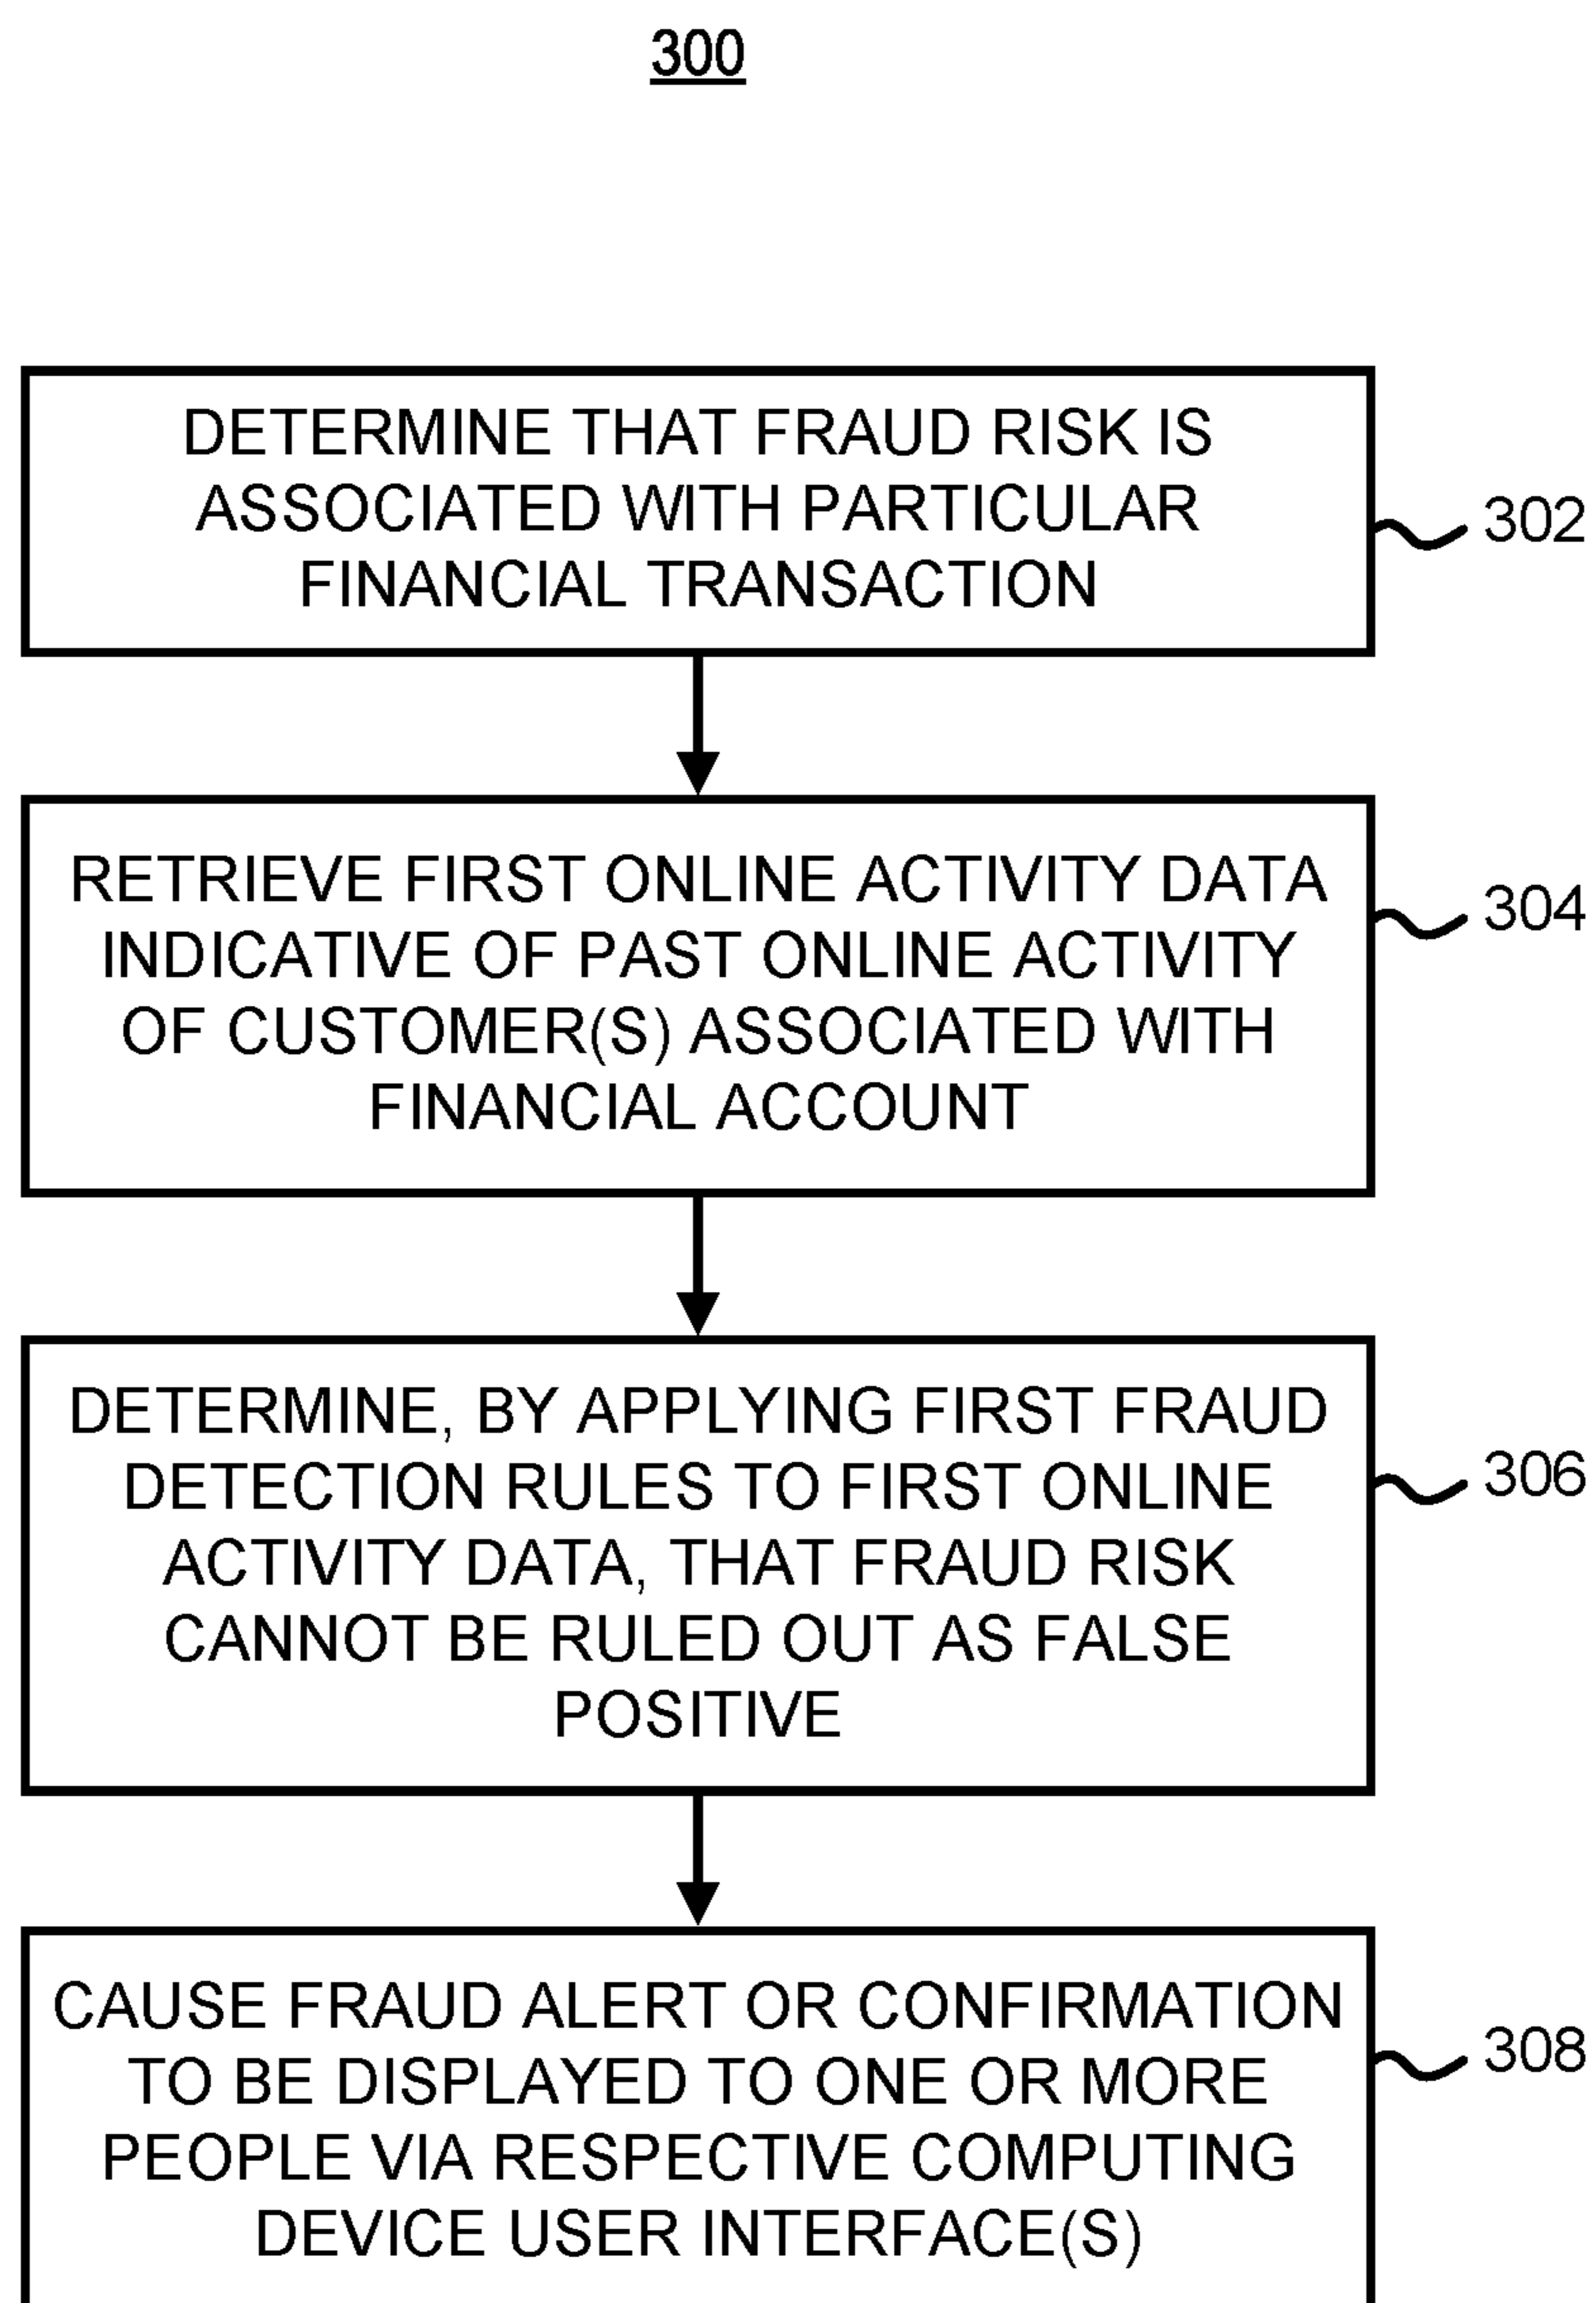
300

DETERMINE THAT FRAUD RISK IS ASSOCIATED WITH PARTICULAR FINANCIAL TRANSACTION

302

RETRIEVE FIRST ONLINE ACTIVITY DATA INDICATIVE OF PAST ONLINE ACTIVITY OF CUSTOMER(S) ASSOCIATED WITH FINANCIAL ACCOUNT

304

DETERMINE, BY APPLYING FIRST FRAUD DETECTION RULES TO FIRST ONLINE ACTIVITY DATA, THAT FRAUD RISK CANNOT BE RULED OUT AS FALSE POSITIVE

306

CAUSE FRAUD ALERT OR CONFIRMATION TO BE DISPLAYED TO ONE OR MORE PEOPLE VIA RESPECTIVE COMPUTING DEVICE USER INTERFACE(S)

308